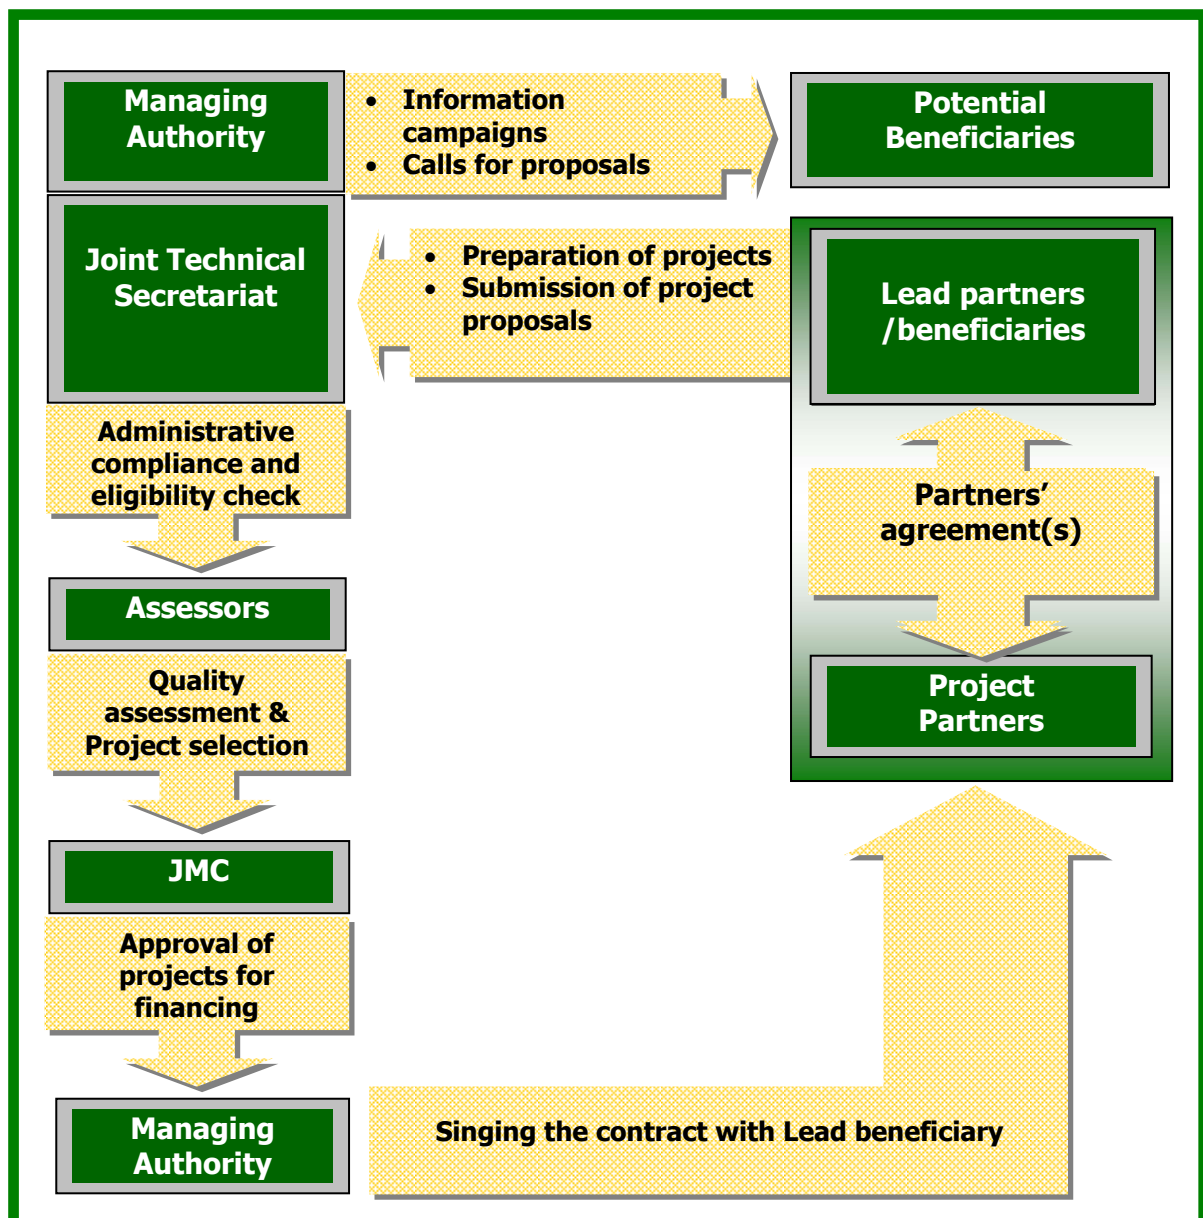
Managing Authority

- Information campaigns
- Calls for proposals

Potential Beneficiaries

Joint Technical Secretariat

- Preparation of projects
- Submission of project proposals

Lead partners /beneficiaries

Administrative compliance and eligibility check

Partners' agreement(s)

Assessors

Project Partners

Quality assessment & Project selection

JMC

Approval of projects for financing

Managing Authority

Singing the contract with Lead beneficiary